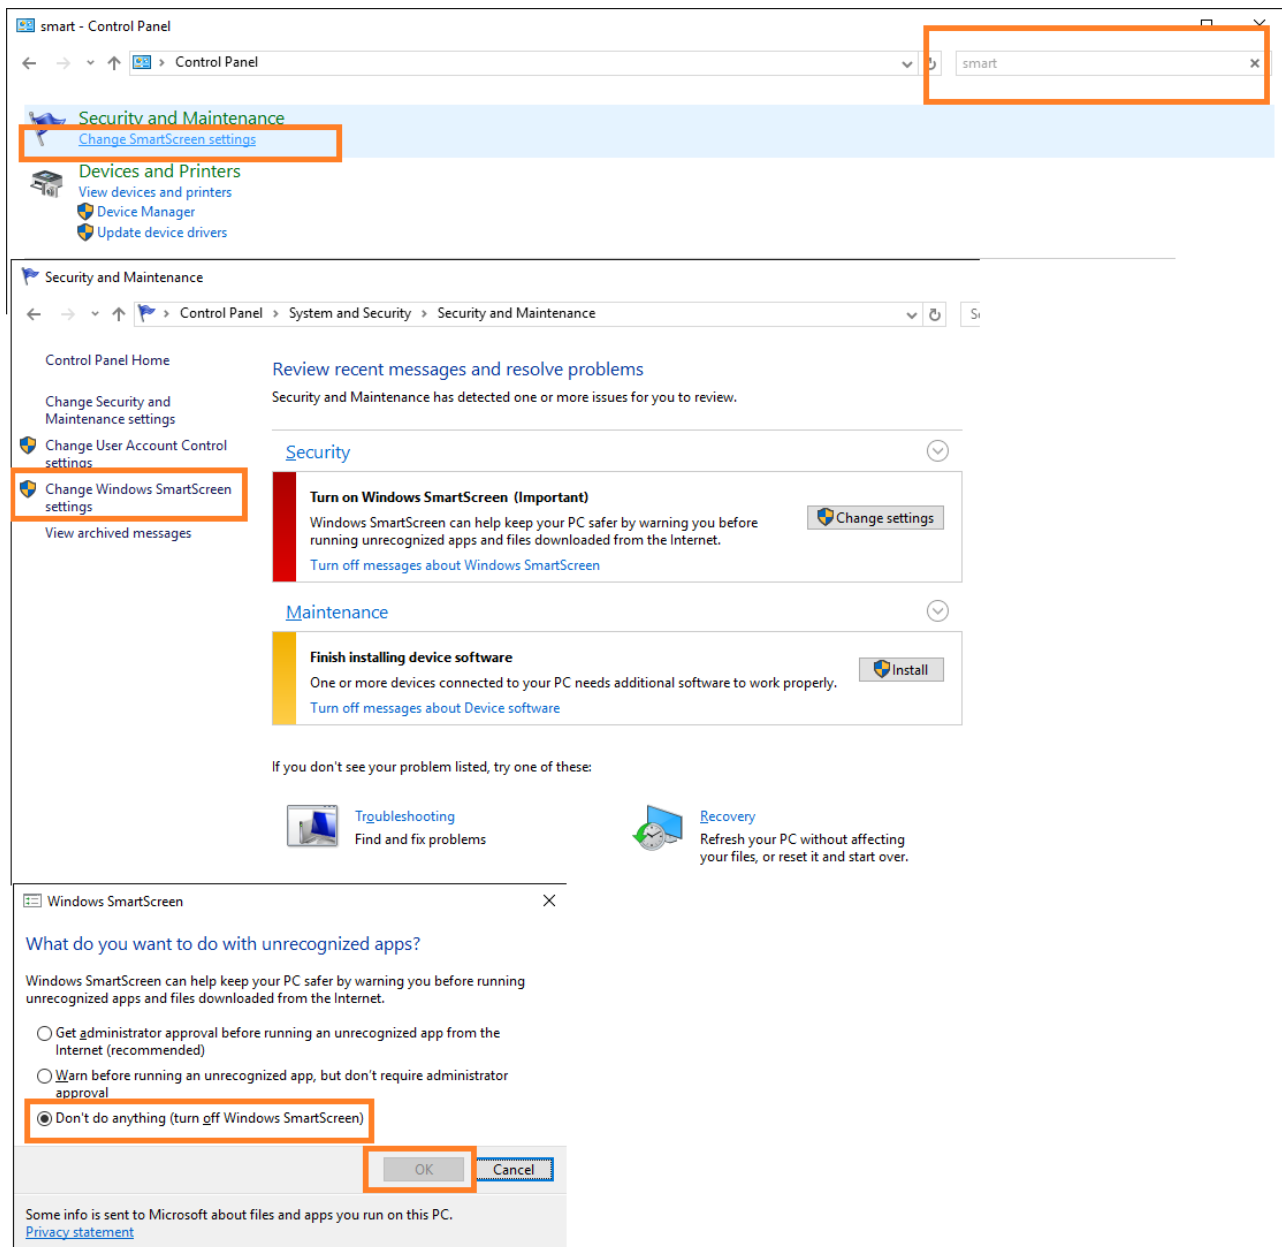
smart - Control Panel

Control Panel

smart

Security and Maintenance
Change SmartScreen settings

Devices and Printers
View devices and printers
Device Manager
Update device drivers

Security and Maintenance

Control Panel › System and Security › Security and Maintenance

Control Panel Home

Change Security and Maintenance settings

Change User Account Control settings

Change Windows SmartScreen settings

View archived messages

Review recent messages and resolve problems

Security and Maintenance has detected one or more issues for you to review.

Security

Turn on Windows SmartScreen (Important)

Windows SmartScreen can help keep your PC safer by warning you before running unrecognized apps and files downloaded from the Internet.

Change settings

Turn off messages about Windows SmartScreen

Maintenance

Finish installing device software

One or more devices connected to your PC needs additional software to work properly.

Install

Turn off messages about Device software

If you don't see your problem listed, try one of these:

Troubleshooting
Find and fix problems

Recovery
Refresh your PC without affecting your files, or reset it and start over.

Windows SmartScreen

What do you want to do with unrecognized apps?

Windows SmartScreen can help keep your PC safer by warning you before running unrecognized apps and files downloaded from the Internet.

Get administrator approval before running an unrecognized app from the Internet (recommended)

Warn before running an unrecognized app, but don't require administrator approval

Don't do anything (turn off Windows SmartScreen)

OK

Cancel

Some info is sent to Microsoft about files and apps you run on this PC.
Privacy statement